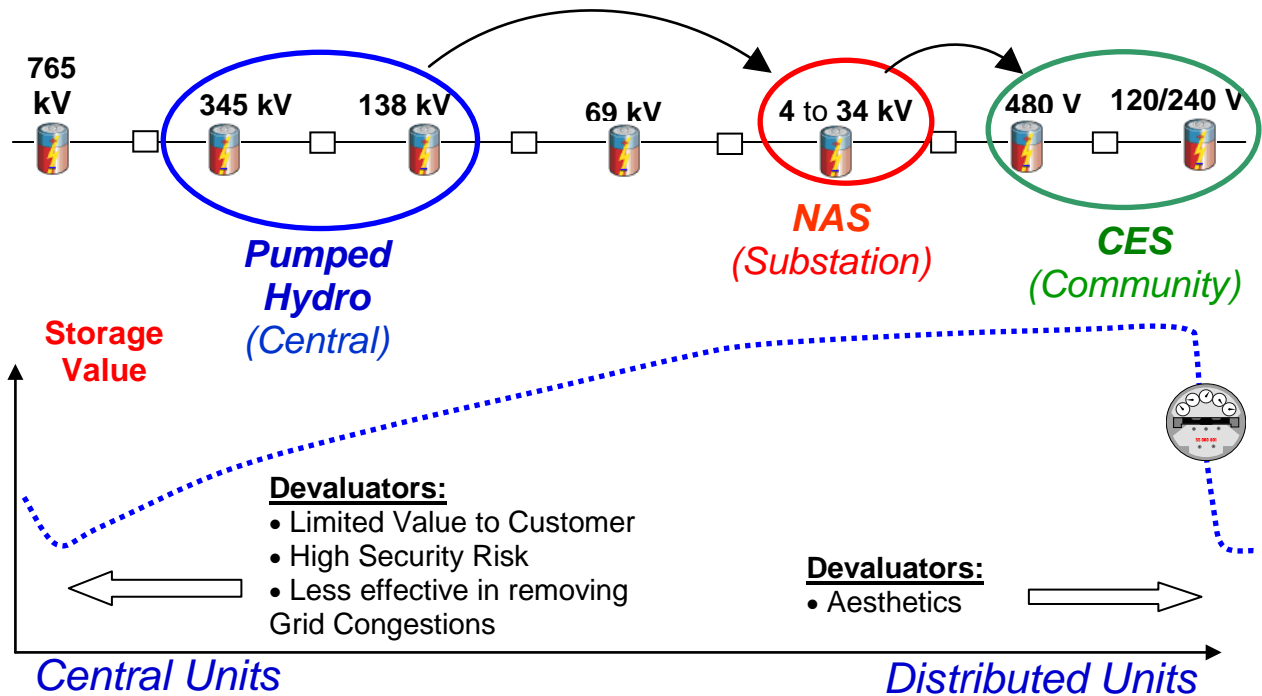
765 kV

345 kV

138 kV

69 kV

4 to 34 kV

480 V

120/240 V

Pumped Hydro
(Central)

NAS
(Substation)

CES
(Community)

Storage Value

Devaluators:
• Limited Value to Customer
• High Security Risk
• Less effective in removing Grid Congestions

Devaluators:
• Aesthetics

Central Units

Distributed Units